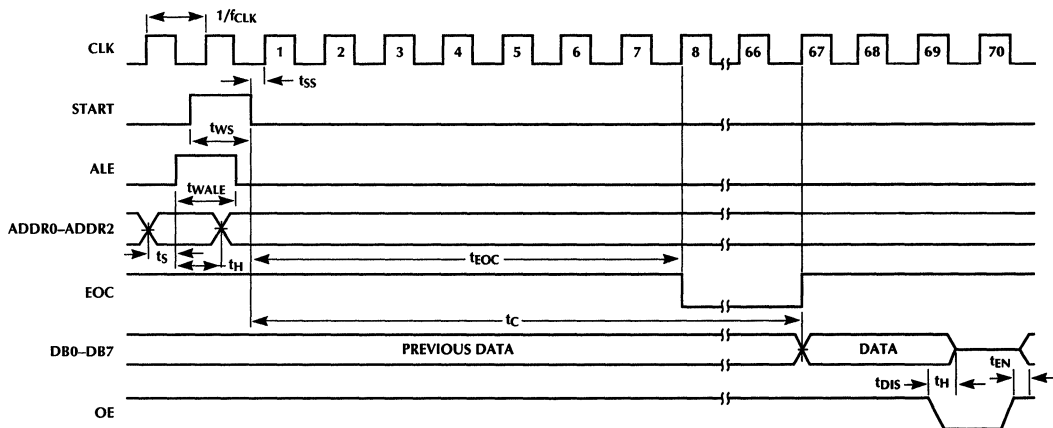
$1/f_{CLK}$

CLK

1 2 3 4 5 6 7 8 66 67 68 69 70

$t_{SS}$

START

$t_{WS}$

ALE

$t_{WALE}$

ADDR0–ADDR2

$t_S$

$t_H$

$t_{EOC}$

EOC

$t_C$

DB0–DB7

PREVIOUS DATA

DATA

$t_{EN}$

$t_{DIS}$

$t_H$

OE